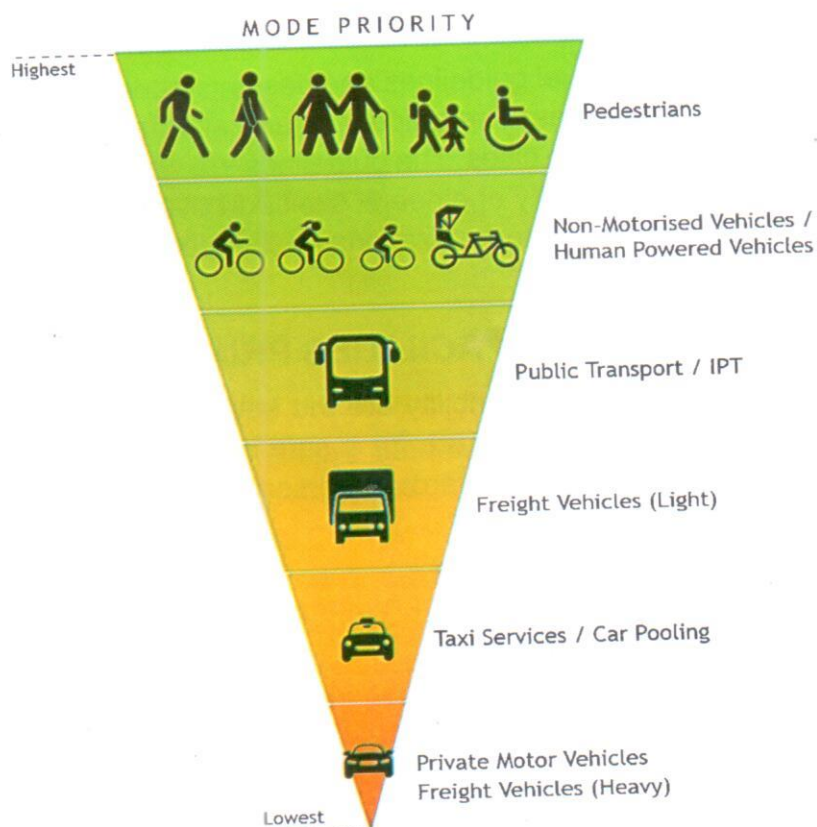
MODE PRIORITY

Highest

Pedestrians

Non-Motorised Vehicles / Human Powered Vehicles

Public Transport / IPT

Freight Vehicles (Light)

Taxi Services / Car Pooling

Private Motor Vehicles
Freight Vehicles (Heavy)

Lowest